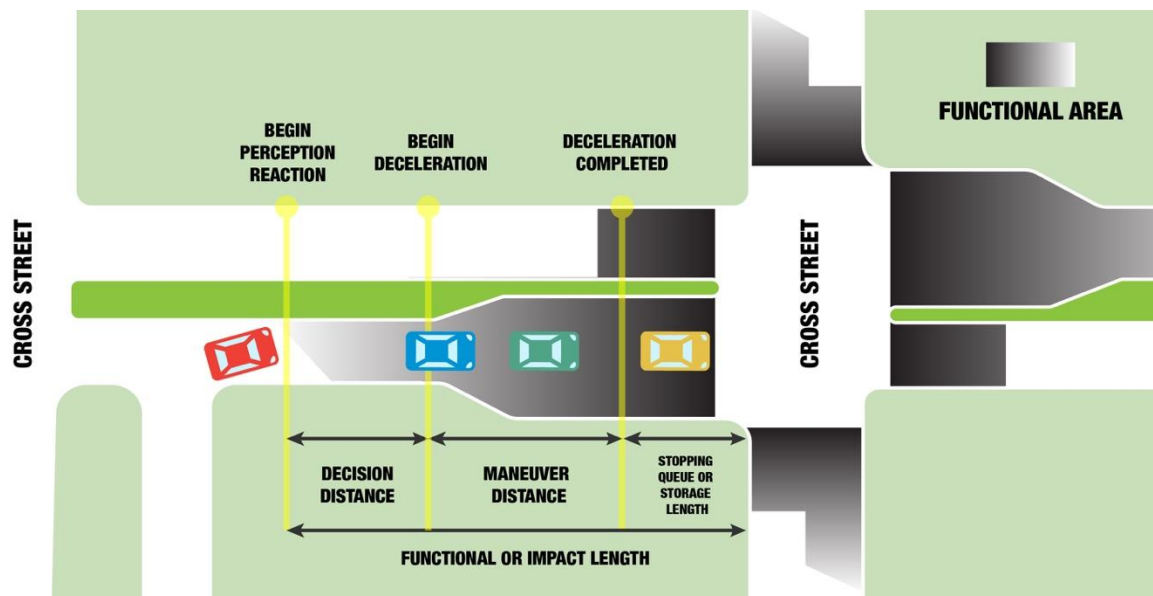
FUNCTIONAL AREA

BEGIN PERCEPTION REACTION

BEGIN DECELERATION

DECELERATION COMPLETED

CROSS STREET

CROSS STREET

DECISION DISTANCE

MANEUVER DISTANCE

STOPPING QUEUE OR STORAGE LENGTH

FUNCTIONAL OR IMPACT LENGTH